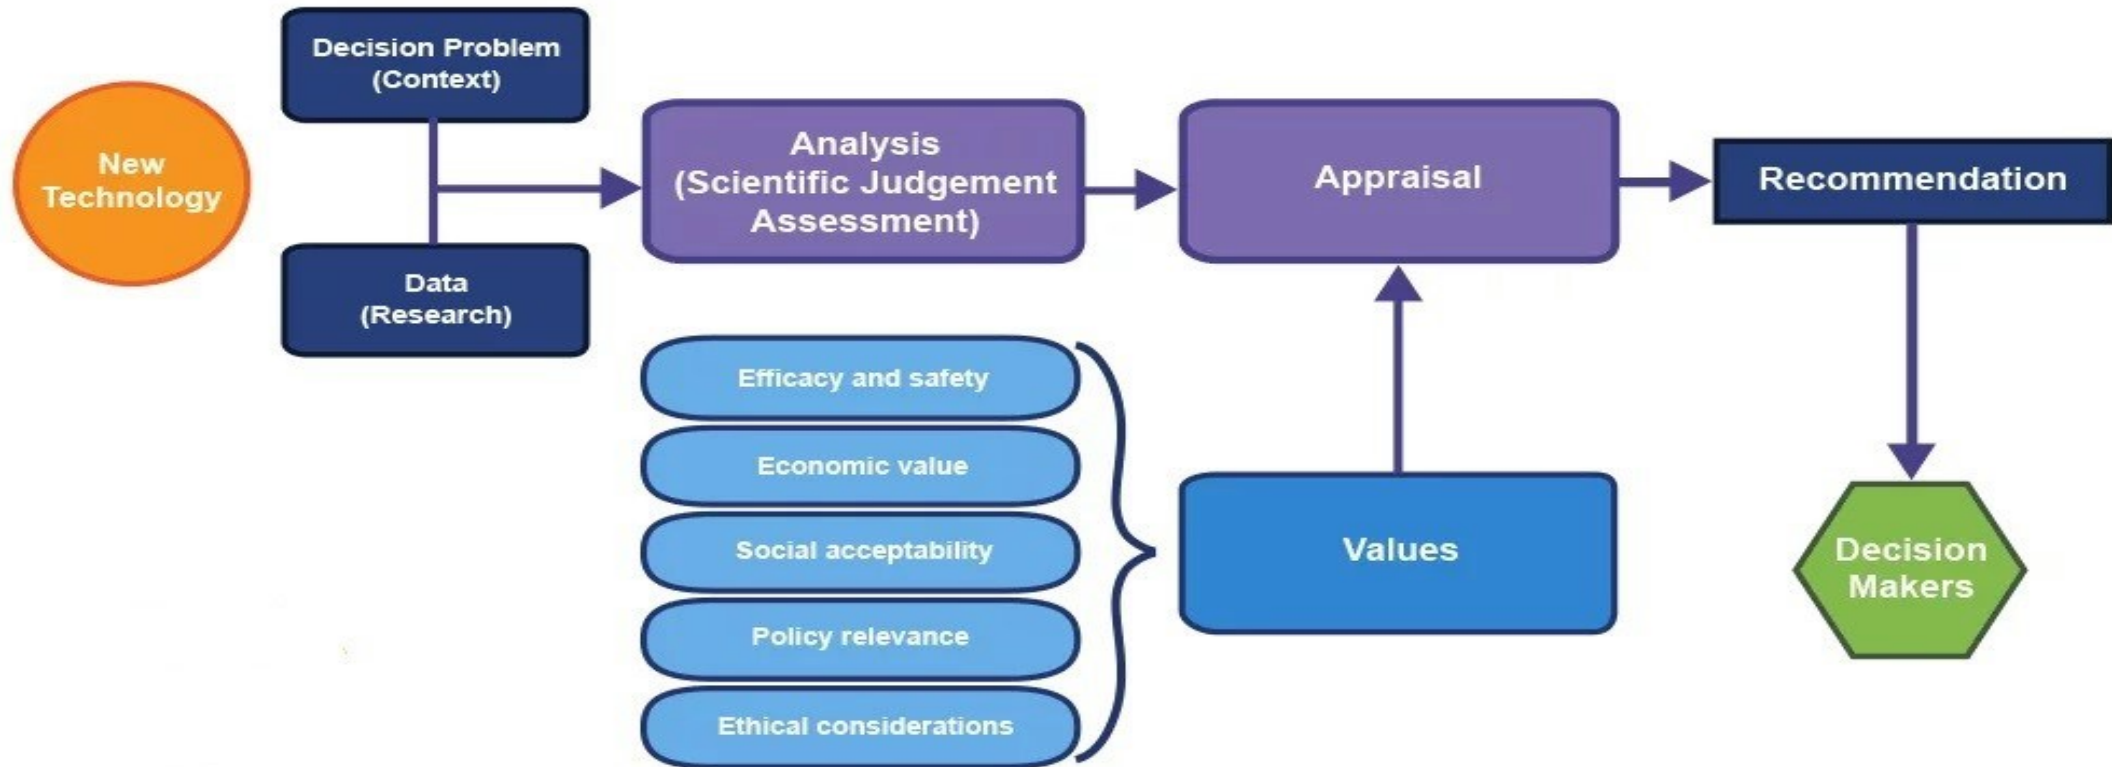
New Technology

Decision Problem (Context)

Data (Research)

Analysis (Scientific Judgement Assessment)

Appraisal

Recommendation

Efficacy and safety

Economic value

Social acceptability

Policy relevance

Ethical considerations

Values

Decision Makers